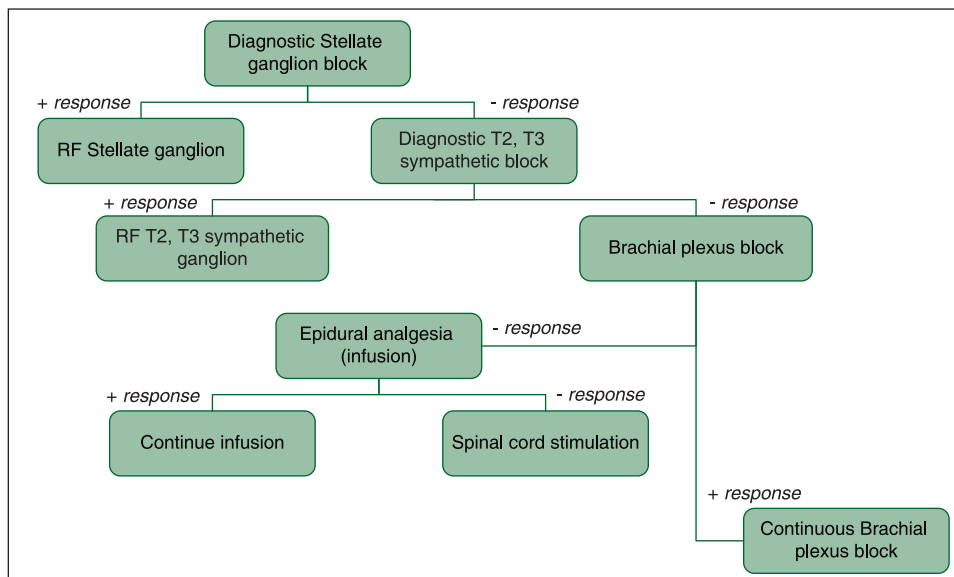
Diagnostic Stellate ganglion block

+ response

- response

RF Stellate ganglion

Diagnostic T2, T3 sympathetic block

+ response

- response

RF T2, T3 sympathetic ganglion

Brachial plexus block

Epidural analgesia (infusion)

- response

+ response

- response

Continue infusion

Spinal cord stimulation

+ response

Continuous Brachial plexus block